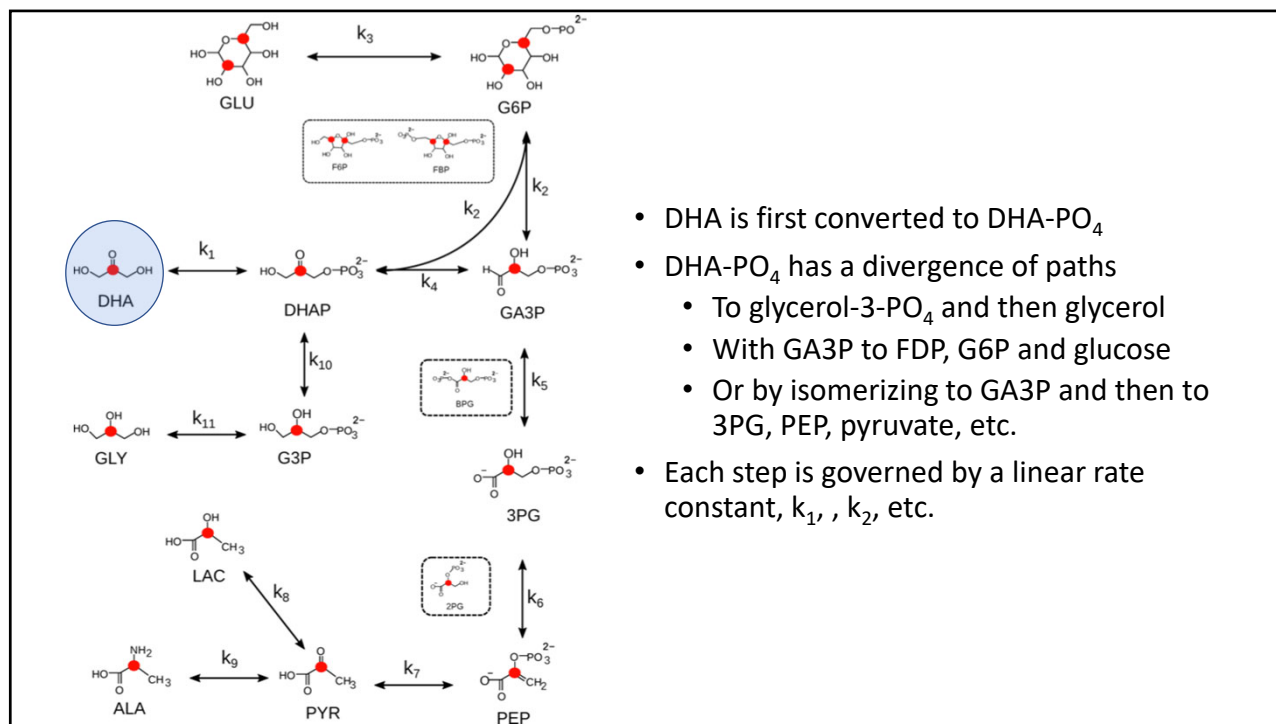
GLU
$k_3$
G6P
F6P
FBP
$k_2$
$k_2$
DHA
$k_1$
DHAP
$k_4$
GA3P
$k_{10}$
BPG
$k_5$
GLY
$k_{11}$
G3P
3PG
LAC
$k_8$
2PG
$k_6$
ALA
$k_9$
PYR
$k_7$
PEP

- DHA is first converted to DHA-$PO_4$
- DHA-$PO_4$ has a divergence of paths
  - To glycerol-3-$PO_4$ and then glycerol
  - With GA3P to FDP, G6P and glucose
  - Or by isomerizing to GA3P and then to 3PG, PEP, pyruvate, etc.
- Each step is governed by a linear rate constant, $k_1$, , $k_2$, etc.